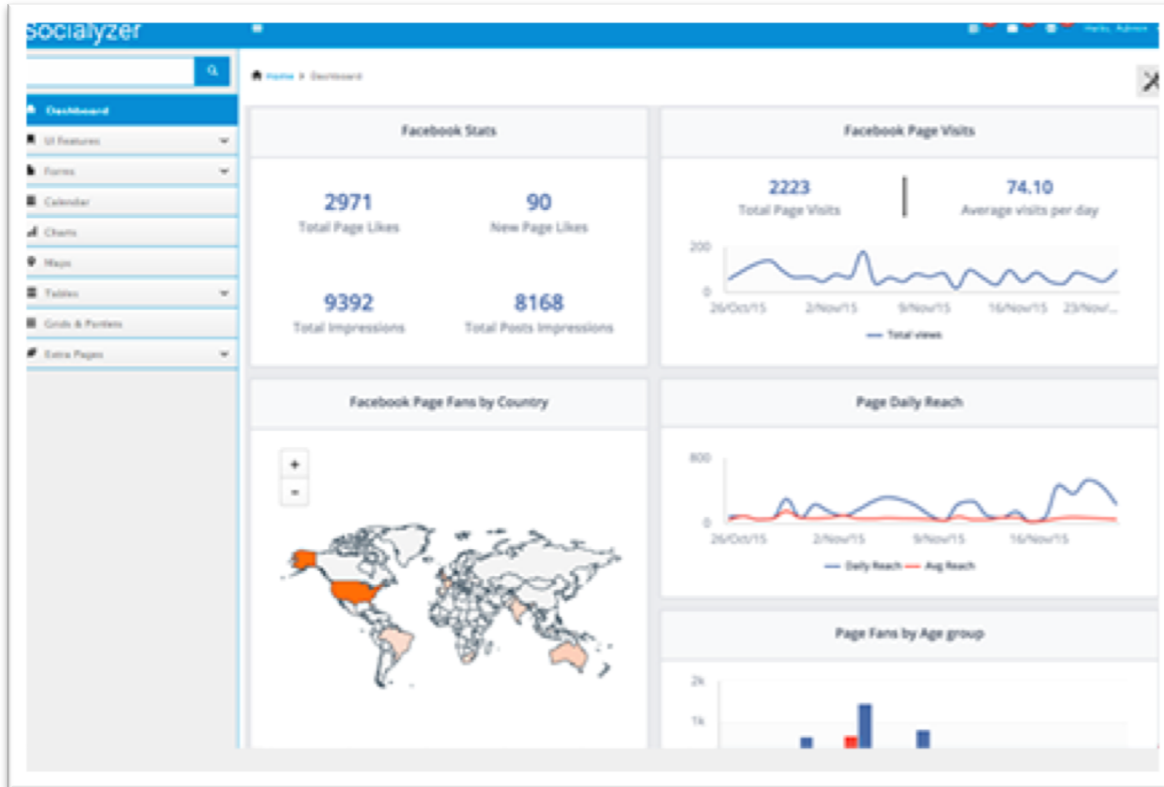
Socialyzer

Hello, Admin

Dashboard
UI Features
Forms
Calendar
Charts
Maps
Tables
Grids & Portlets
Extra Pages

Home > Dashboard

Facebook Stats

2971
Total Page Likes

90
New Page Likes

9392
Total Impressions

8168
Total Posts Impressions

Facebook Page Visits

2223
Total Page Visits

74.10
Average visits per day

200
0
26/Oct/15 2/Nov/15 9/Nov/15 16/Nov/15 23/Nov/...
Total views

Facebook Page Fans by Country

+
-

Page Daily Reach

800
0
26/Oct/15 2/Nov/15 9/Nov/15 16/Nov/15
Daily Reach Avg Reach

Page Fans by Age group

2k
1k